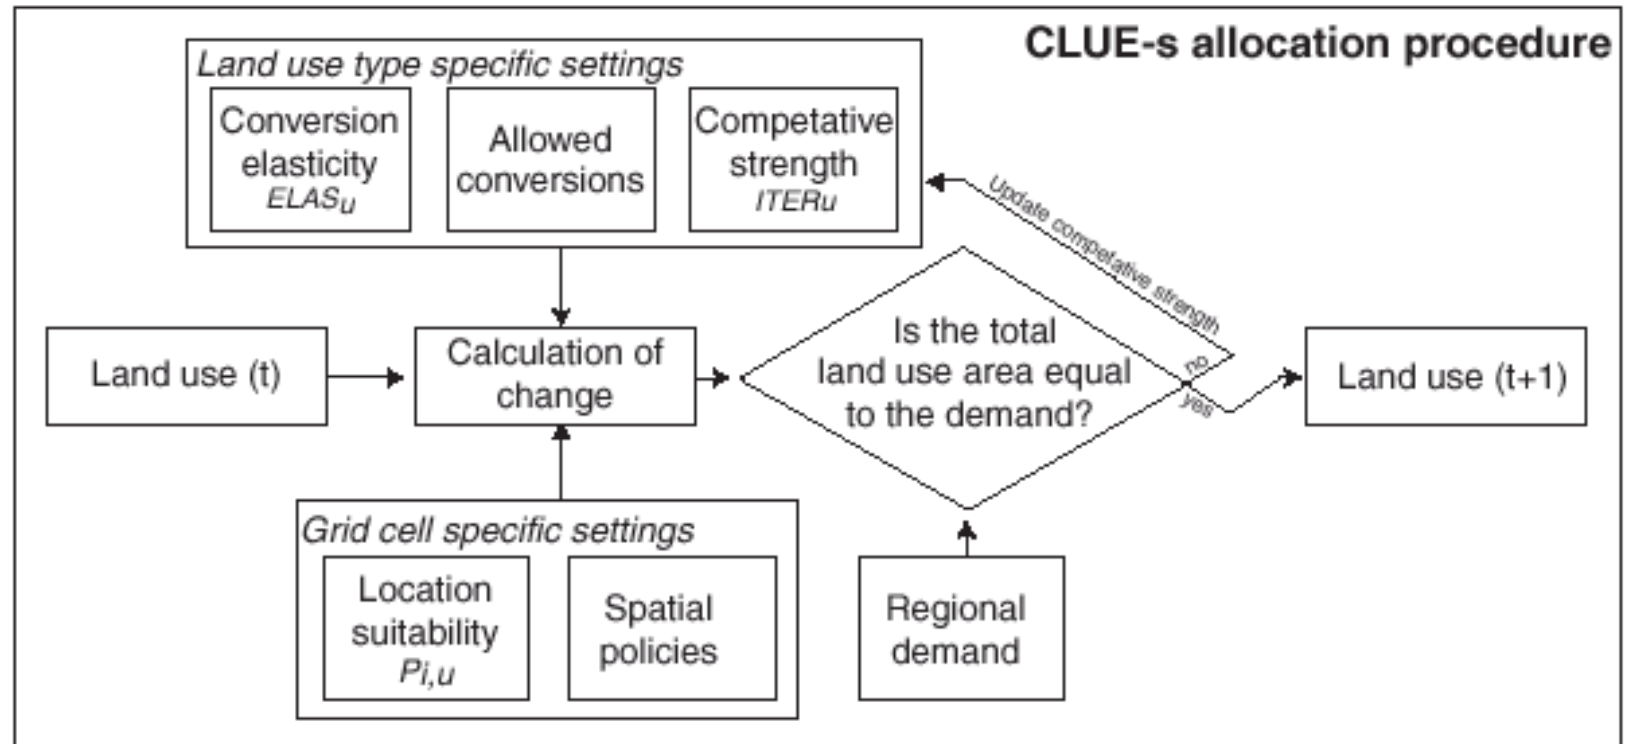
CLUE-s allocation procedure

Land use type specific settings

Conversion elasticity $ELAS_u$

Allowed conversions

Competative strength ITERu

Update competative strength

Land use (t)

Calculation of change

Is the total land use area equal to the demand?

no

yes

Land use (t+1)

Grid cell specific settings

Location suitability Pi,u

Spatial policies

Regional demand